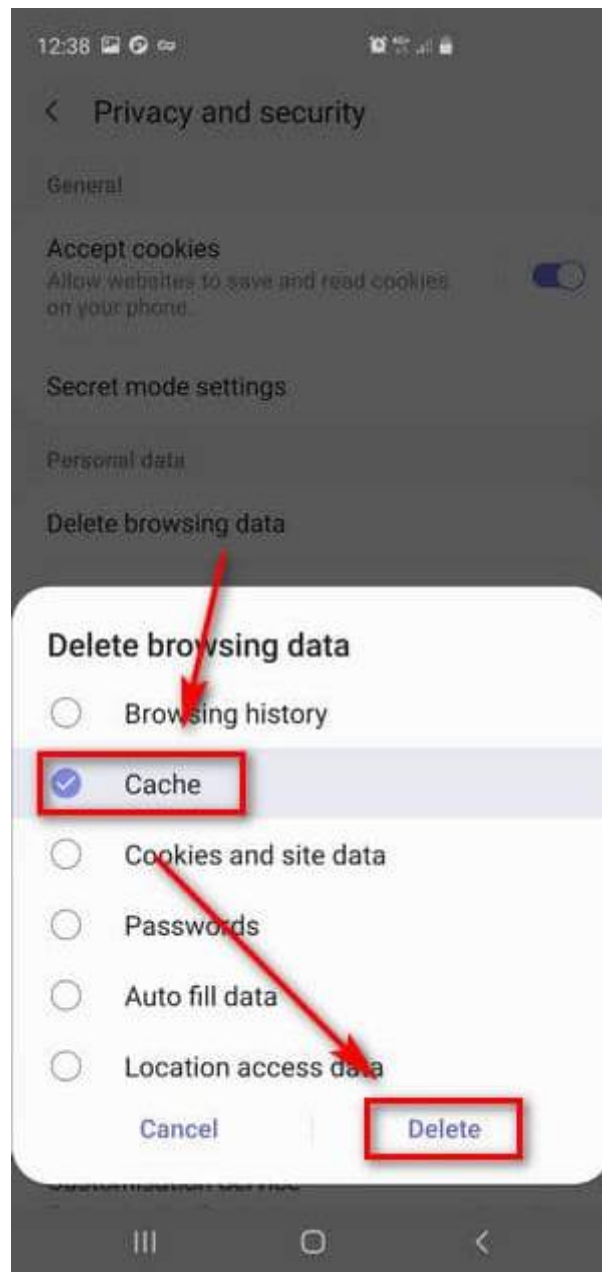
12:38

Privacy and security

General

Accept cookies
Allow websites to save and read cookies on your phone.

Secret mode settings

Personal data

Delete browsing data

Delete browsing data

Browsing history

Cache

Cookies and site data

Passwords

Auto fill data

Location access data

Cancel

Delete

Customisation service